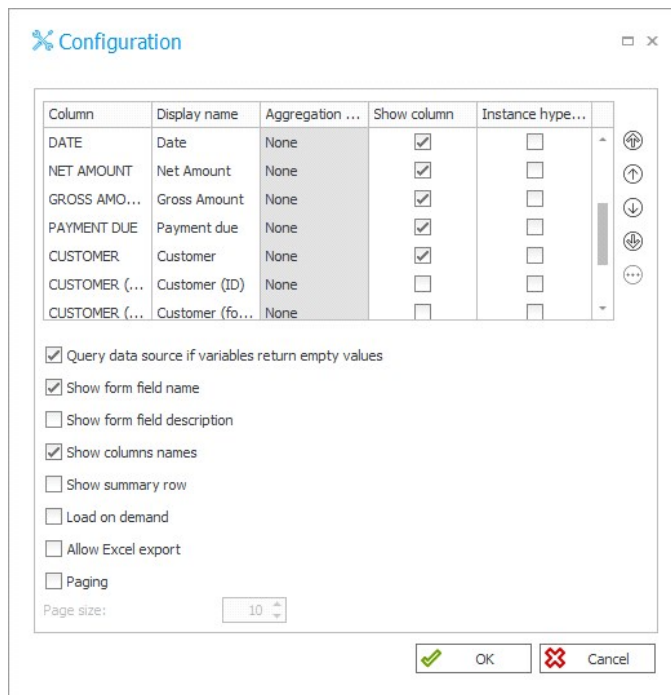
Configuration

| Column | Display name | Aggregation ... | Show column | Instance hype... |
|---|---|---|---|---|
| DATE | Date | None | ☑ | ☐ |
| NET AMOUNT | Net Amount | None | ☑ | ☐ |
| GROSS AMO... | Gross Amount | None | ☑ | ☐ |
| PAYMENT DUE | Payment due | None | ☑ | ☐ |
| CUSTOMER | Customer | None | ☑ | ☐ |
| CUSTOMER (... | Customer (ID) | None | ☐ | ☐ |
| CUSTOMER (... | Customer (fo... | None | ☐ | ☐ |

Query data source if variables return empty values
Show form field name
Show form field description
Show columns names
Show summary row
Load on demand
Allow Excel export
Paging
Page size: 10

OK
Cancel